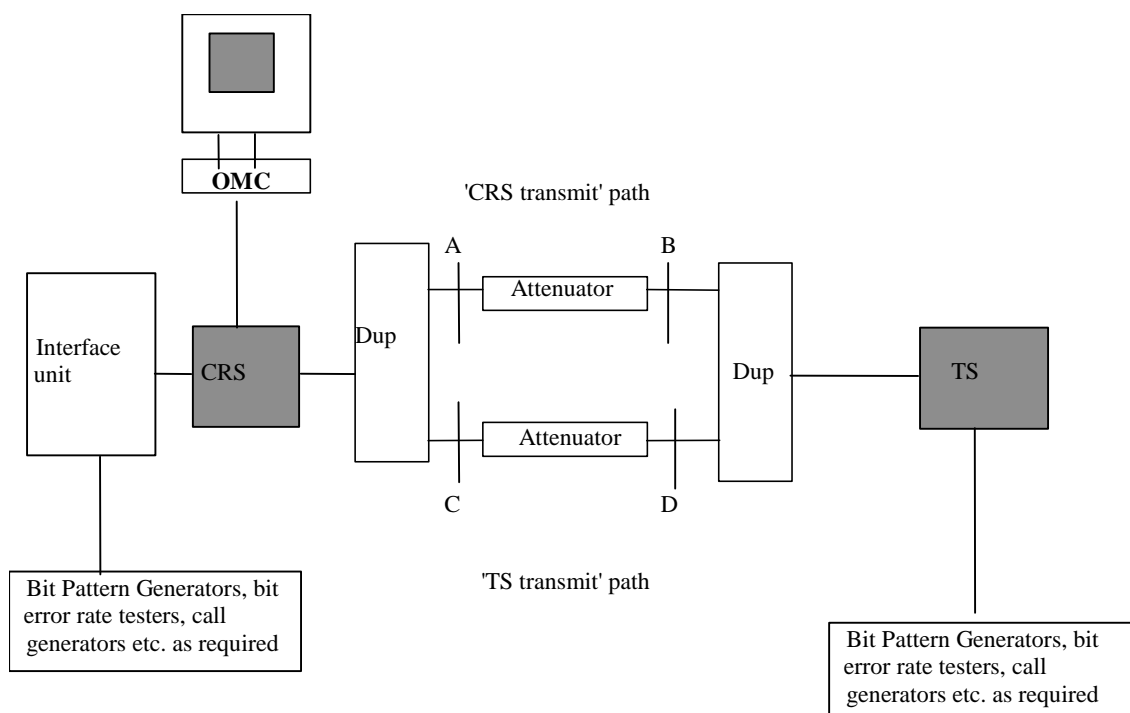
OMC

'CRS transmit' path

A

B

Attenuator

Interface unit

CRS

Dup

Dup

TS

Attenuator

C

D

'TS transmit' path

Bit Pattern Generators, bit error rate testers, call generators etc. as required

Bit Pattern Generators, bit error rate testers, call generators etc. as required